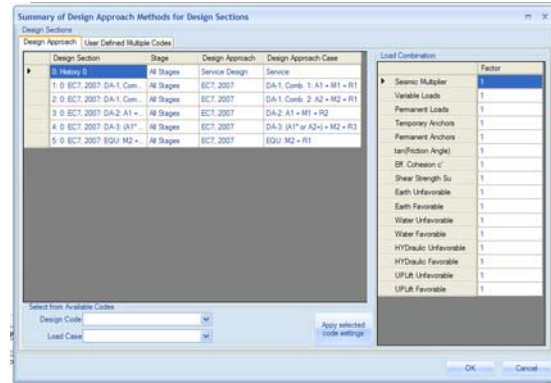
Summary of Design Approach Methods for Design Sections

Design Sections

Design Approach | User Defined Multiple Codes

| Design Section | Stage | Design Approach | Design Approach Case |
|---|---|---|---|
| 0: History 0 | All Stages | Service Design | Service |
| 1: 0: EC7, 2007: DA-1, Com... | All Stages | EC7, 2007 | DA-1, Comb. 1: A1 + M1 + R1 |
| 2: 0: EC7, 2007: DA-1, Com... | All Stages | EC7, 2007 | DA-1, Comb. 2: A2 + M2 + R1 |
| 3: 0: EC7, 2007: DA-2: A1 +... | All Stages | EC7, 2007 | DA-2: A1 + M1 + R2 |
| 4: 0: EC7, 2007: DA-3: (A1*... | All Stages | EC7, 2007 | DA-3: (A1* or A2+) + M2 + R3 |
| 5: 0: EC7, 2007: EQU: M2 +... | All Stages | EC7, 2007 | EQU: M2 + R1 |

Select from Available Codes

Design Code

Load Case

Apply selected code settings

Load Combination

| | Factor |
|---|---|
| Seismic Multiplier | 1 |
| Variable Loads | 1 |
| Permanent Loads | 1 |
| Temporary Anchors | 1 |
| Permanent Anchors | 1 |
| tan(Friction Angle) | 1 |
| Eff. Cohesion c' | 1 |
| Shear Strength Su | 1 |
| Earth Unfavorable | 1 |
| Earth Favorable | 1 |
| Water Unfavorable | 1 |
| Water Favorable | 1 |
| HYDraulic Unfavorable | 1 |
| HYDraulic Favorable | 1 |
| UPLift Unfavorable | 1 |
| UPLift Favorable | 1 |

OK

Cancel